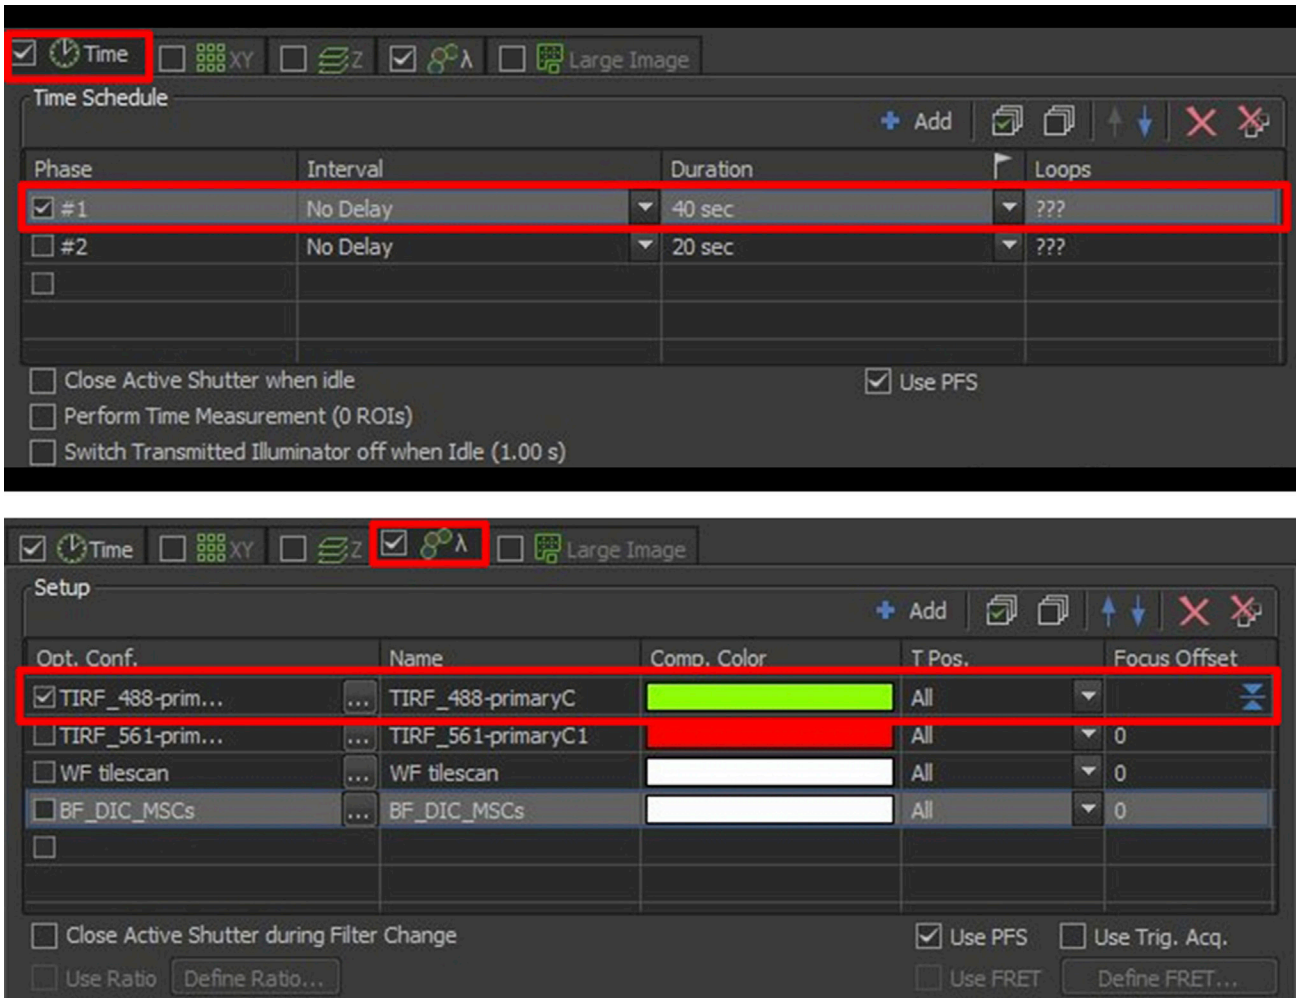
Time XY Z λ Large Image

Time Schedule

Add

| Phase | Interval | Duration | Loops |
|---|---|---|---|
| #1 | No Delay | 40 sec | ??? |
| #2 | No Delay | 20 sec | ??? |
| | | | |

Close Active Shutter when idle

Use PFS

Perform Time Measurement (0 ROIs)

Switch Transmitted Illuminator off when Idle (1.00 s)

Time XY Z λ Large Image

Setup

Add

| Opt. Conf. | Name | Comp. Color | T Pos. | Focus Offset |
|---|---|---|---|---|
| TIRF_488-prim... ... | TIRF_488-primaryC | | All | |
| TIRF_561-prim... ... | TIRF_561-primaryC1 | | All | 0 |
| WF tilescan ... | WF tilescan | | All | 0 |
| BF_DIC_MSCs ... | BF_DIC_MSCs | | All | 0 |
| | | | | |

Close Active Shutter during Filter Change

Use PFS

Use Trig. Acq.

Use Ratio

Define Ratio...

Use FRET

Define FRET...